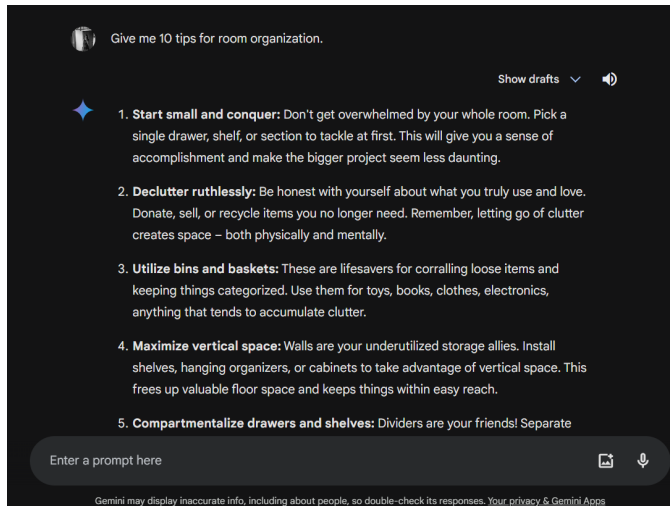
Give me 10 tips for room organization.

Show drafts

1. **Start small and conquer:** Don't get overwhelmed by your whole room. Pick a single drawer, shelf, or section to tackle at first. This will give you a sense of accomplishment and make the bigger project seem less daunting.

2. **Declutter ruthlessly:** Be honest with yourself about what you truly use and love. Donate, sell, or recycle items you no longer need. Remember, letting go of clutter creates space – both physically and mentally.

3. **Utilize bins and baskets:** These are lifesavers for corralling loose items and keeping things categorized. Use them for toys, books, clothes, electronics, anything that tends to accumulate clutter.

4. **Maximize vertical space:** Walls are your underutilized storage allies. Install shelves, hanging organizers, or cabinets to take advantage of vertical space. This frees up valuable floor space and keeps things within easy reach.

5. **Compartmentalize drawers and shelves:** Dividers are your friends! Separate

Enter a prompt here

Gemini may display inaccurate info, including about people, so double-check its responses. Your privacy & Gemini Apps